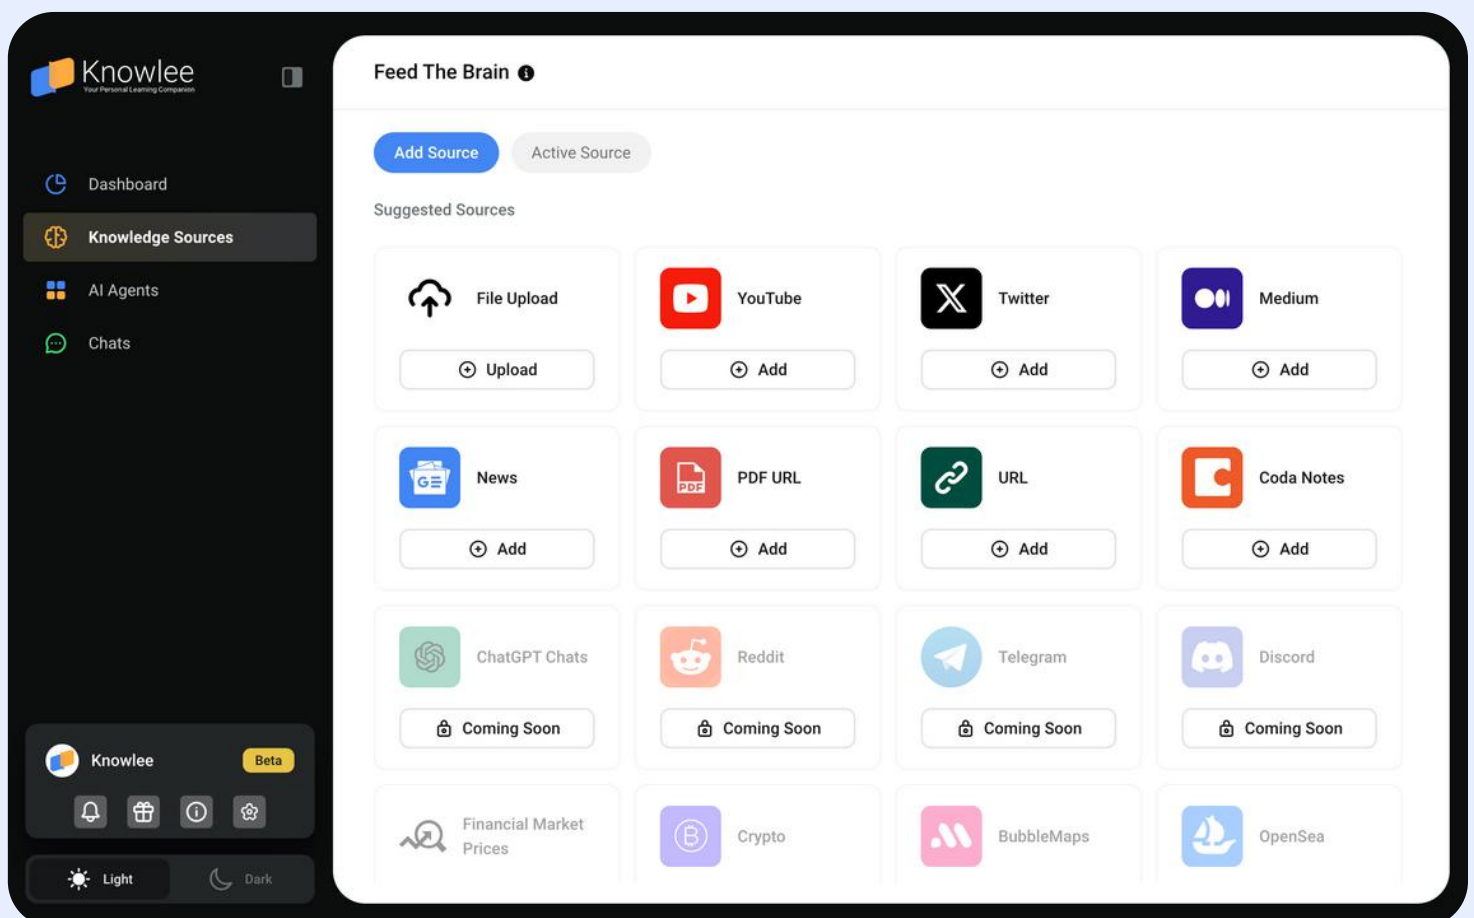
Knowlee
Your Personal Learning Companion

Dashboard
Knowledge Sources
AI Agents
Chats

Knowlee Beta

Light
Dark

Feed The Brain

Add Source
Active Source

Suggested Sources

File Upload
Upload

YouTube
Add

Twitter
Add

Medium
Add

News
Add

PDF URL
Add

URL
Add

Coda Notes
Add

ChatGPT Chats
Coming Soon

Reddit
Coming Soon

Telegram
Coming Soon

Discord
Coming Soon

Financial Market Prices

Crypto

BubbleMaps

OpenSea